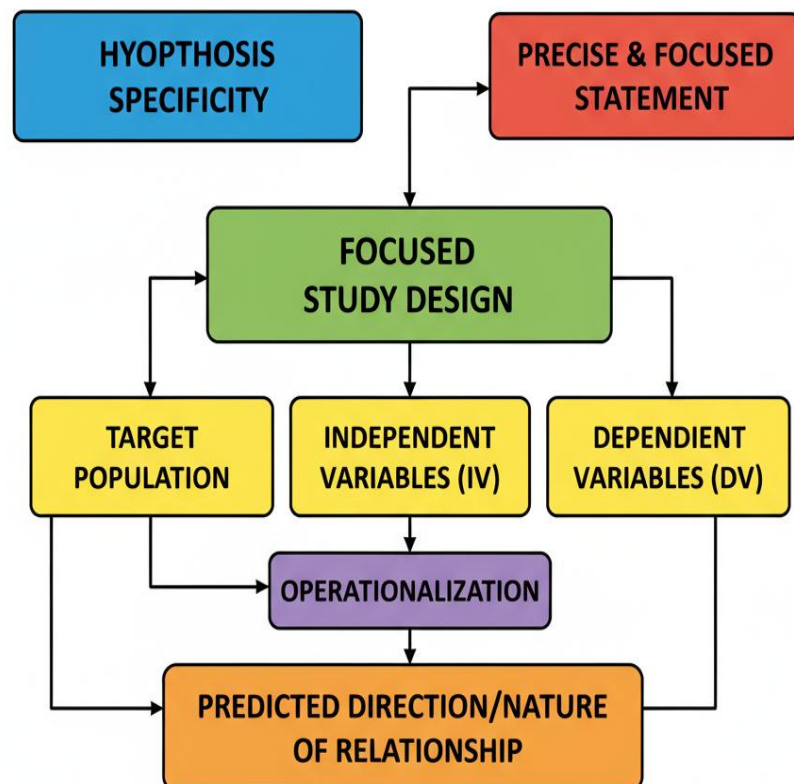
HYOPTHOSIS SPECIFICITY

PRECISE & FOCUSED STATEMENT

FOCUSED STUDY DESIGN

TARGET POPULATION

INDEPENDENT VARIABLES (IV)

DEPENDIENT VARIABLES (DV)

OPERATIONALIZATION

PREDICTED DIRECTION/NATURE OF RELATIONSHIP